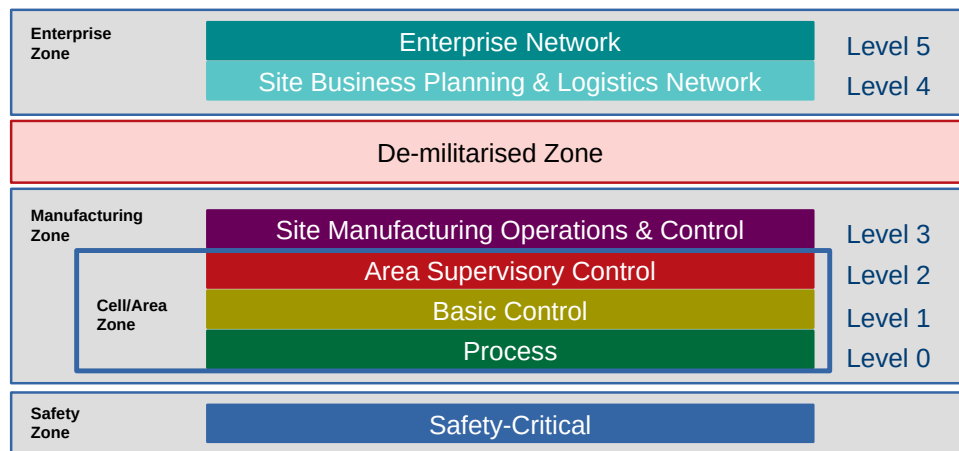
Enterprise Zone

Enterprise Network
Level 5

Site Business Planning & Logistics Network
Level 4

De-militarised Zone

Manufacturing Zone

Site Manufacturing Operations & Control
Level 3

Cell/Area Zone

Area Supervisory Control
Level 2

Basic Control
Level 1

Process
Level 0

Safety Zone

Safety-Critical